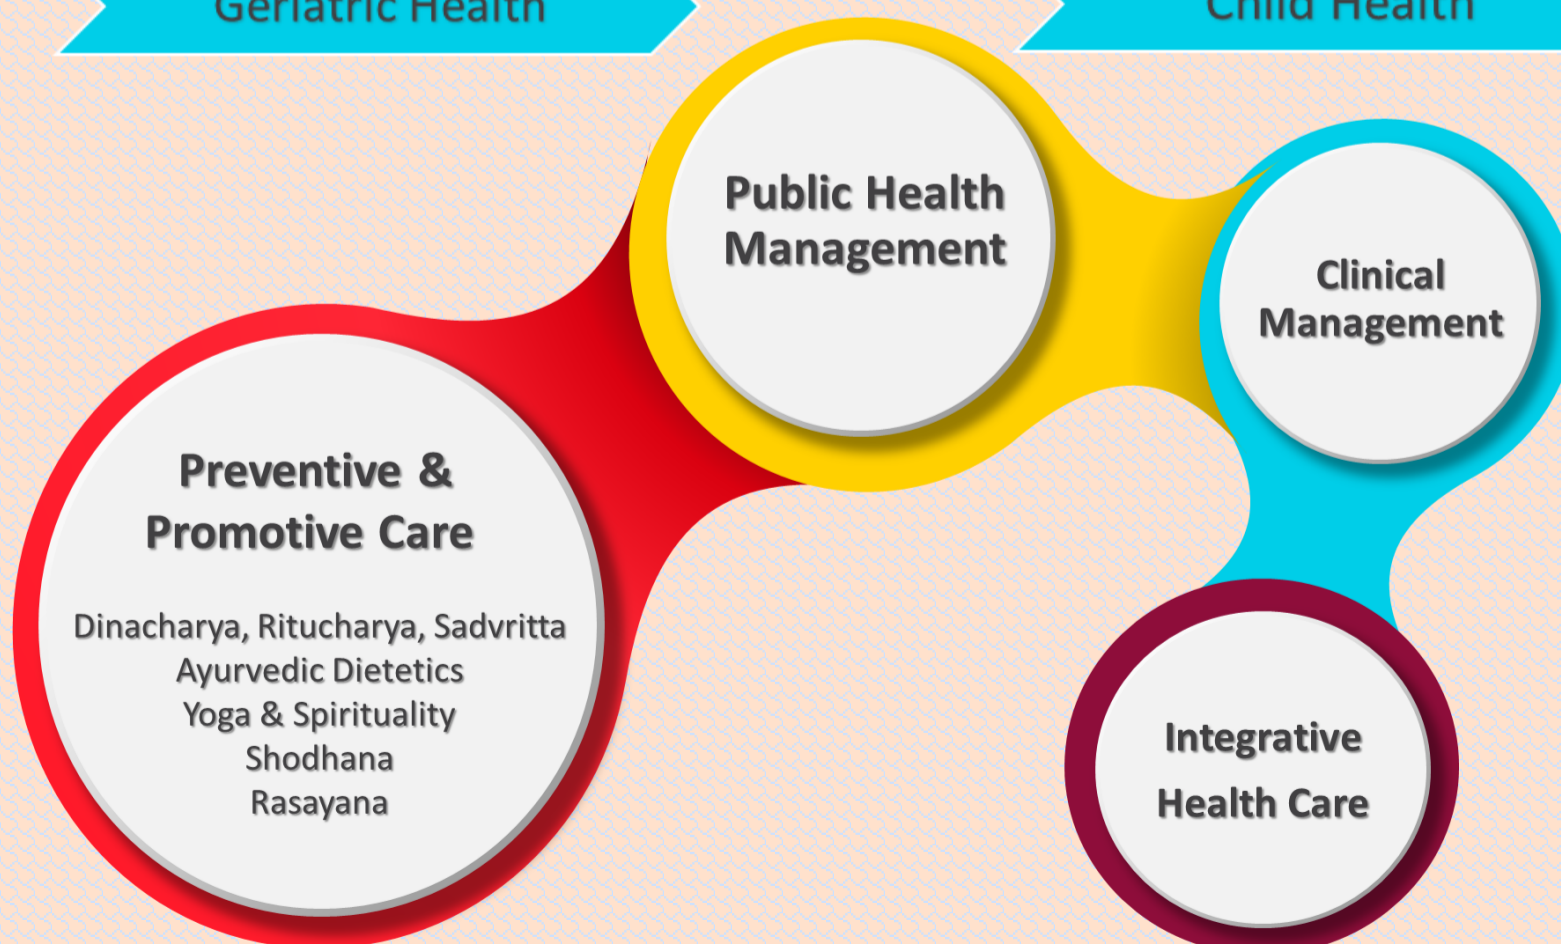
Geriatric Health

Child Health

Public Health Management

Clinical Management

Preventive & Promotive Care

Dinacharya, Ritucharya, Sadvritta
Ayurvedic Dietetics
Yoga & Spirituality
Shodhana
Rasayana

Integrative Health Care